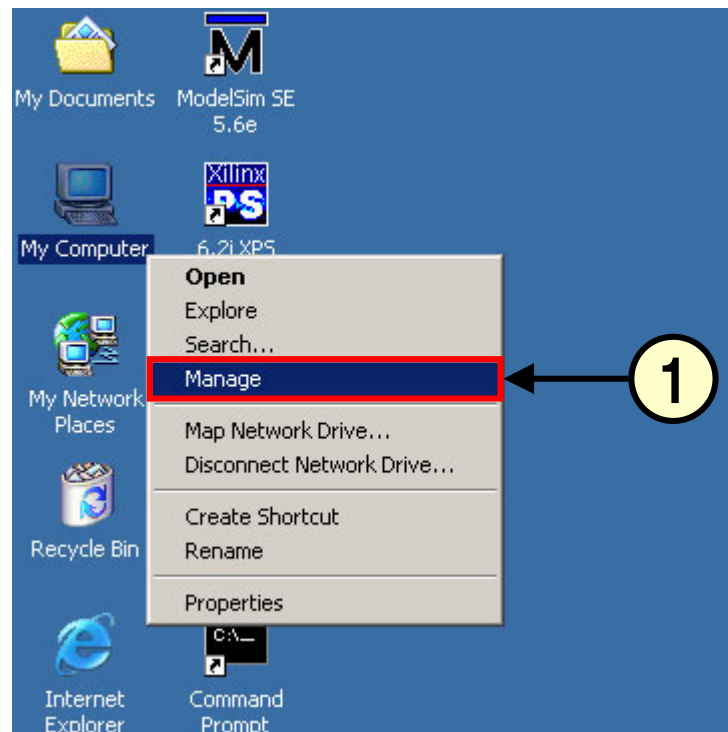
My Documents

ModelSim SE 5.6e

My Computer

Xilinx PS

6.2i XPS

Open
Explore
Search...
Manage
Map Network Drive...
Disconnect Network Drive...
Create Shortcut
Rename
Properties

1

My Network Places

Recycle Bin

C:\_

Internet Explorer

Command Prompt